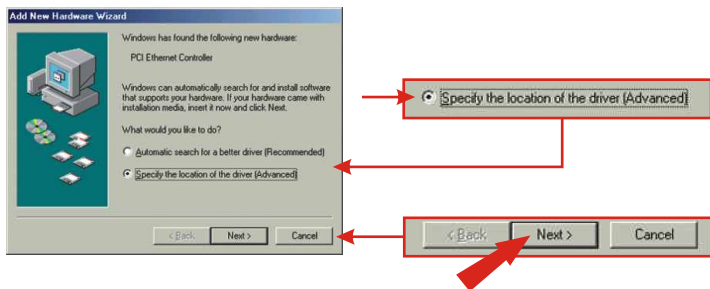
Add New Hardware Wizard

Windows has found the following new hardware:

PCI Ethernet Controller

Windows can automatically search for and install software that supports your hardware. If your hardware came with installation media, insert it now and click Next.

What would you like to do?

Automatic search for a better driver (Recommended)

Specify the location of the driver (Advanced)

< Back
Next >
Cancel

Specify the location of the driver (Advanced)

< Back
Next >
Cancel